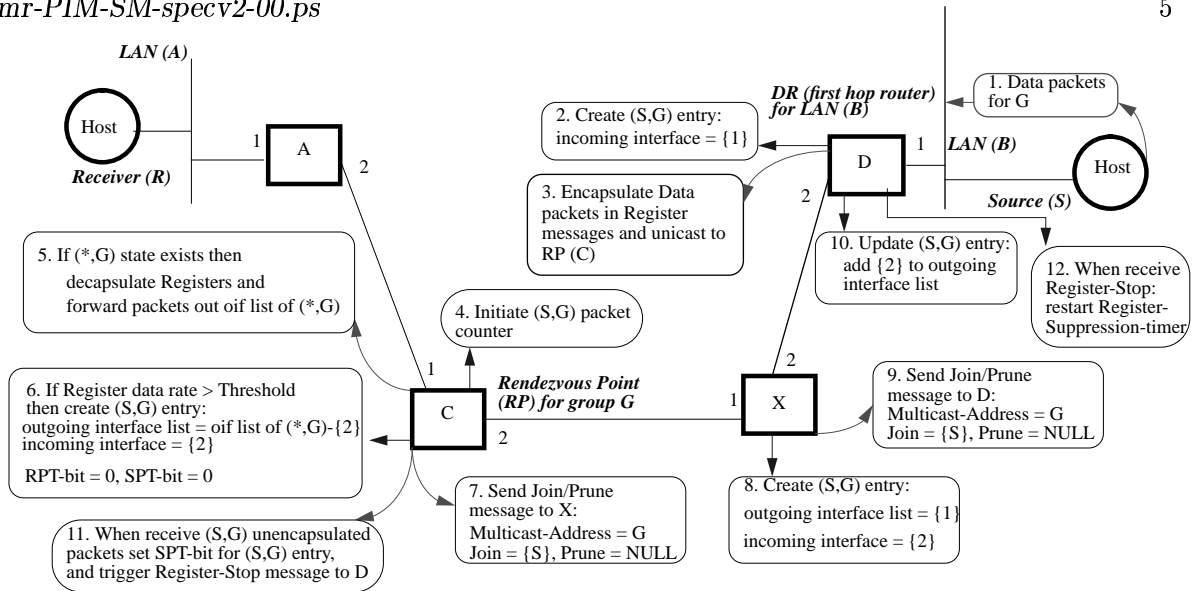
mr-PIM-SM-specv2-00.ps

5

LAN (A)

Host

Receiver (R)

1

A

2

DR (first hop router) for LAN (B)

1. Data packets for G

2. Create (S,G) entry: incoming interface = {1}

D

1

LAN (B)

Host

Source (S)

3. Encapsulate Data packets in Register messages and unicast to RP (C)

2

10. Update (S,G) entry: add {2} to outgoing interface list

12. When receive Register-Stop: restart Register-Suppression-timer

5. If (*,G) state exists then decapsulate Registers and forward packets out oif list of (*,G)

4. Initiate (S,G) packet counter

6. If Register data rate > Threshold then create (S,G) entry: outgoing interface list = oif list of (*,G)-{2} incoming interface = {2}

RPT-bit = 0, SPT-bit = 0

1

C

2

Rendezvous Point (RP) for group G

1

X

2

9. Send Join/Prune message to D: Multicast-Address = G Join = {S}, Prune = NULL

11. When receive (S,G) unencapsulated packets set SPT-bit for (S,G) entry, and trigger Register-Stop message to D

7. Send Join/Prune message to X: Multicast-Address = G Join = {S}, Prune = NULL

8. Create (S,G) entry: outgoing interface list = {1} incoming interface = {2}